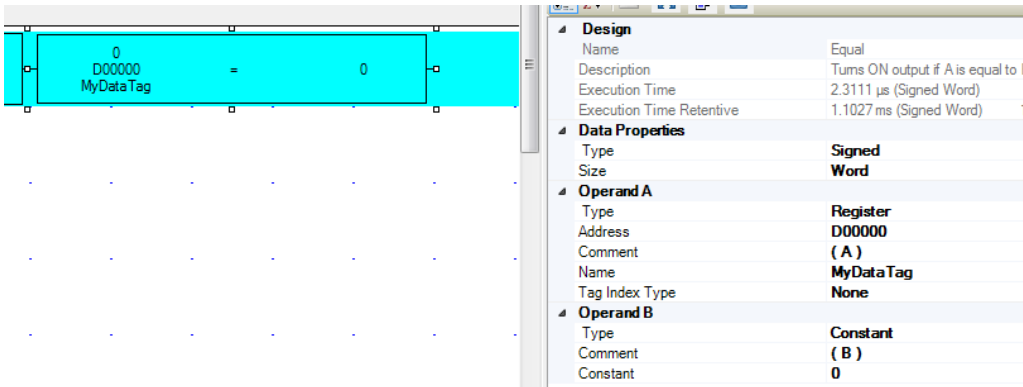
0
D00000
MyDataTag

=

0

Design

| | |
|---|---|
| Name | Equal |
| Description | Turns ON output if A is equal to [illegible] |
| Execution Time | 2.3111 µs (Signed Word) |
| Execution Time Retentive | 1.1027 ms (Signed Word) |

Data Properties

| | |
|---|---|
| Type | Signed |
| Size | Word |

Operand A

| | |
|---|---|
| Type | Register |
| Address | D00000 |
| Comment | ( A ) |
| Name | MyDataTag |
| Tag Index Type | None |

Operand B

| | |
|---|---|
| Type | Constant |
| Comment | ( B ) |
| Constant | 0 |